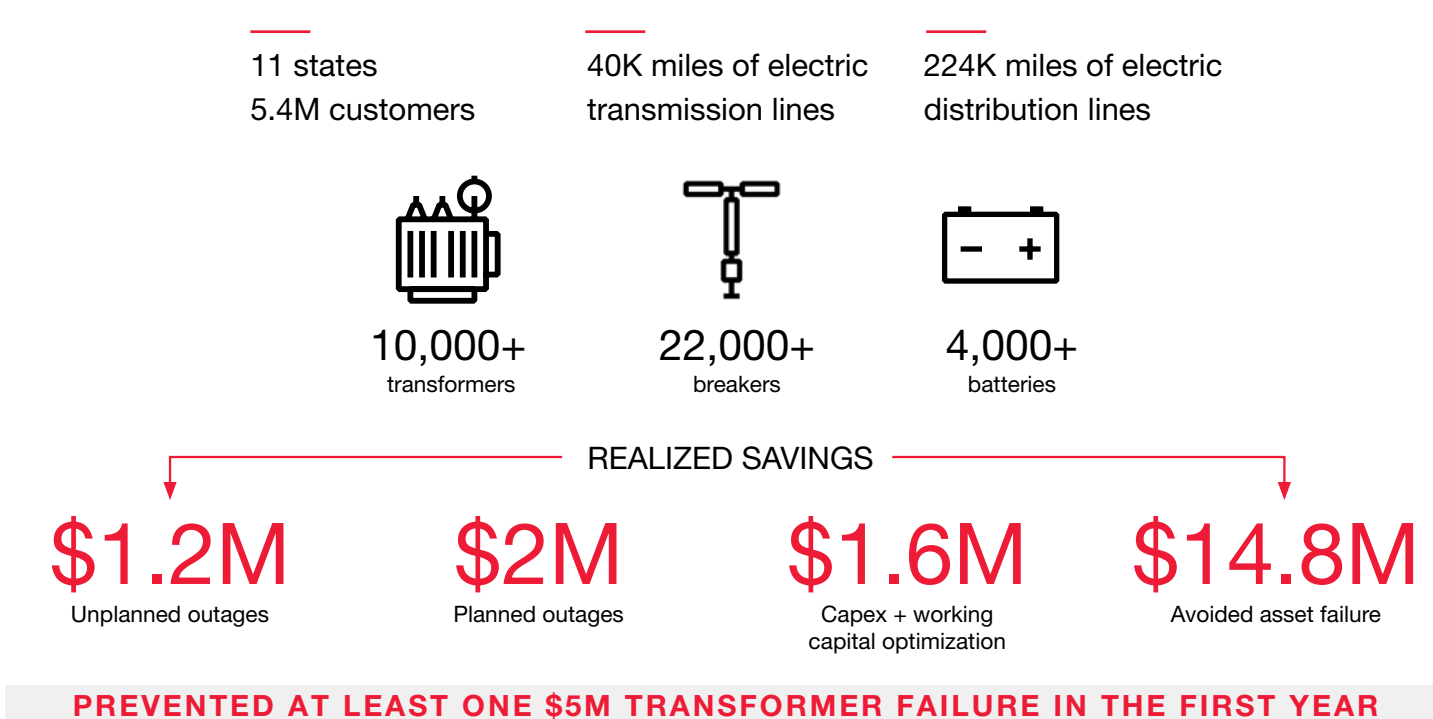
11 states
5.4M customers

40K miles of electric transmission lines

224K miles of electric distribution lines

10,000+
transformers

22,000+
breakers

4,000+
batteries

REALIZED SAVINGS

\$1.2M
Unplanned outages

\$2M
Planned outages

\$1.6M
Capex + working capital optimization

\$14.8M
Avoided asset failure

PREVENTED AT LEAST ONE \$5M TRANSFORMER FAILURE IN THE FIRST YEAR